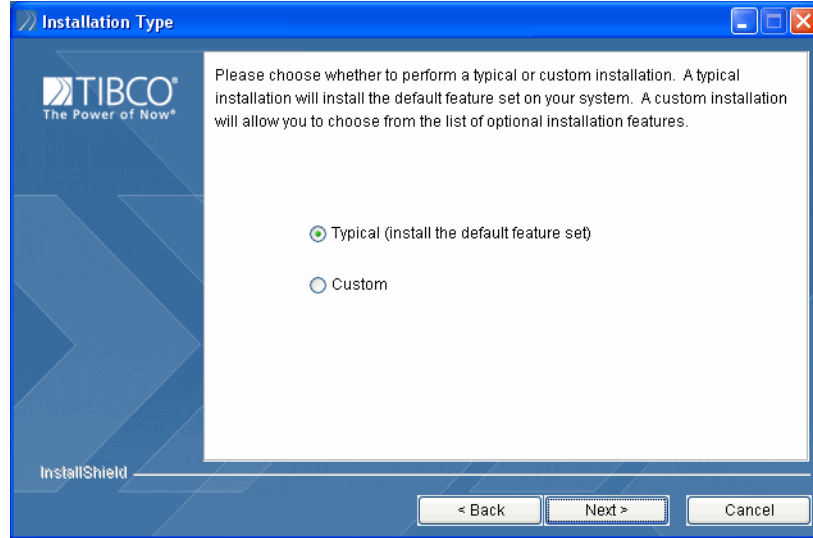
Installation Type

TIBCO®
The Power of Now®

Please choose whether to perform a typical or custom installation. A typical installation will install the default feature set on your system. A custom installation will allow you to choose from the list of optional installation features.

Typical (install the default feature set)

Custom

InstallShield

< Back

Next >

Cancel